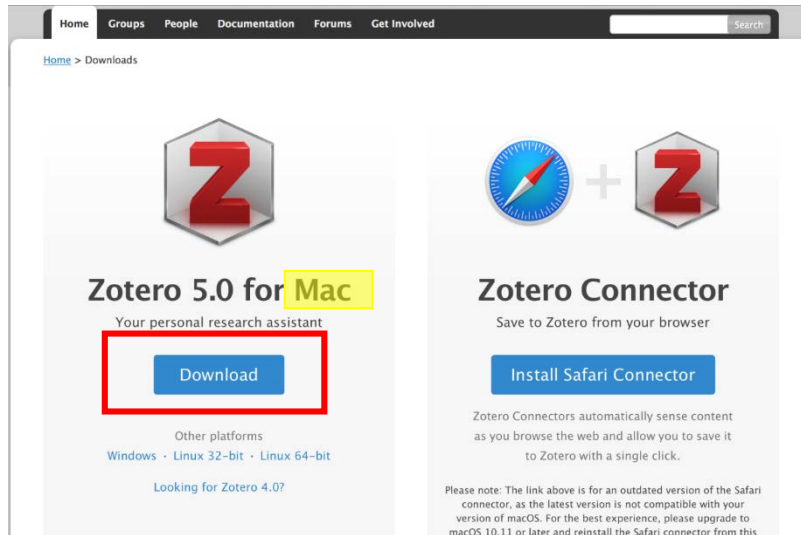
Home Groups People Documentation Forums Get Involved

Search

Home > Downloads

Z

Zotero 5.0 for Mac

Your personal research assistant

Download

Other platforms

Windows · Linux 32-bit · Linux 64-bit

Looking for Zotero 4.0?

+ Z

Zotero Connector

Save to Zotero from your browser

Install Safari Connector

Zotero Connectors automatically sense content as you browse the web and allow you to save it to Zotero with a single click.

Please note: The link above is for an outdated version of the Safari connector, as the latest version is not compatible with your version of macOS. For the best experience, please upgrade to macOS 10.11 or later and reinstall the Safari connector from this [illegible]